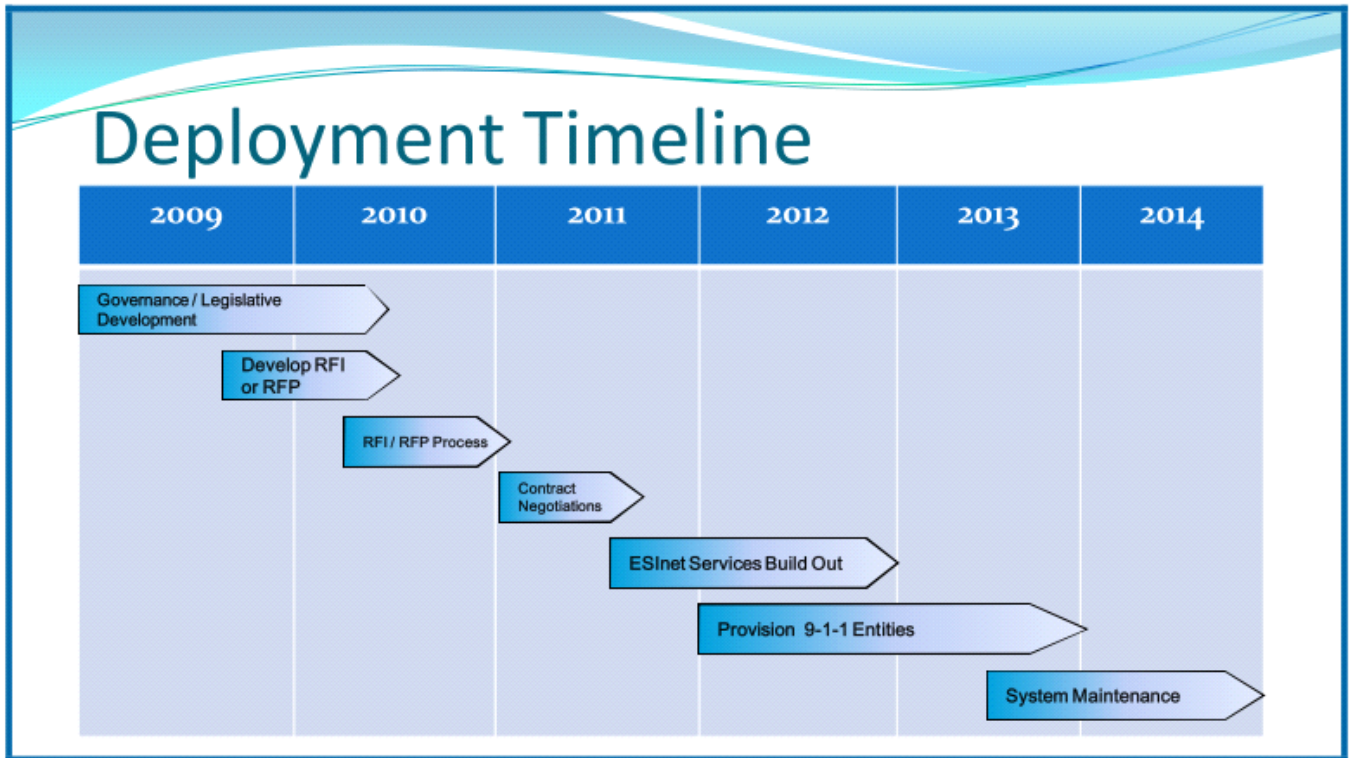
Deployment Timeline

| 2009 | 2010 | 2011 | 2012 | 2013 | 2014 |
|---|---|---|---|---|---|

Governance / Legislative Development

Develop RFI or RFP

RFI / RFP Process

Contract Negotiations

ESInet Services Build Out

Provision 9-1-1 Entities

System Maintenance